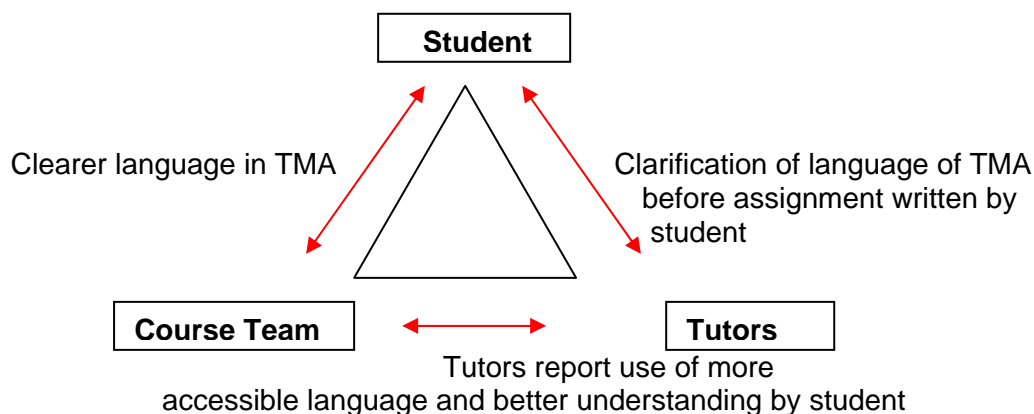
Student

Clearer language in TMA

Clarification of language of TMA before assignment written by student

Course Team

Tutors

Tutors report use of more accessible language and better understanding by student